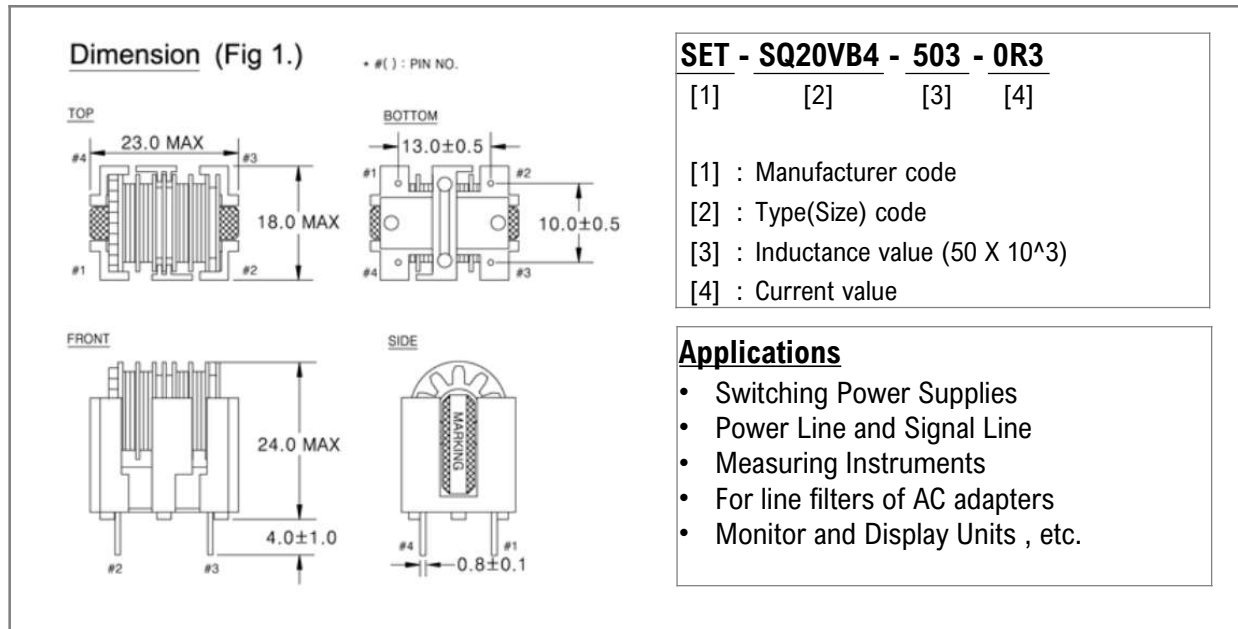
Dimension (Fig 1.)

* #( ) : PIN NO.

TOP

23.0 MAX

#4 #3

18.0 MAX

#1 #2

BOTTOM

13.0±0.5

#1 #2

10.0±0.5

#4 #3

FRONT

24.0 MAX

4.0±1.0

#2 #3

SIDE

MARKING

#4 #1

0.8±0.1

SET - SQ20VB4 - 503 - 0R3

[1] [2] [3] [4]

[1] : Manufacturer code

[2] : Type(Size) code

[3] : Inductance value (50 X 10^3)

[4] : Current value

Applications

• Switching Power Supplies
• Power Line and Signal Line
• Measuring Instruments
• For line filters of AC adapters
• Monitor and Display Units , etc.